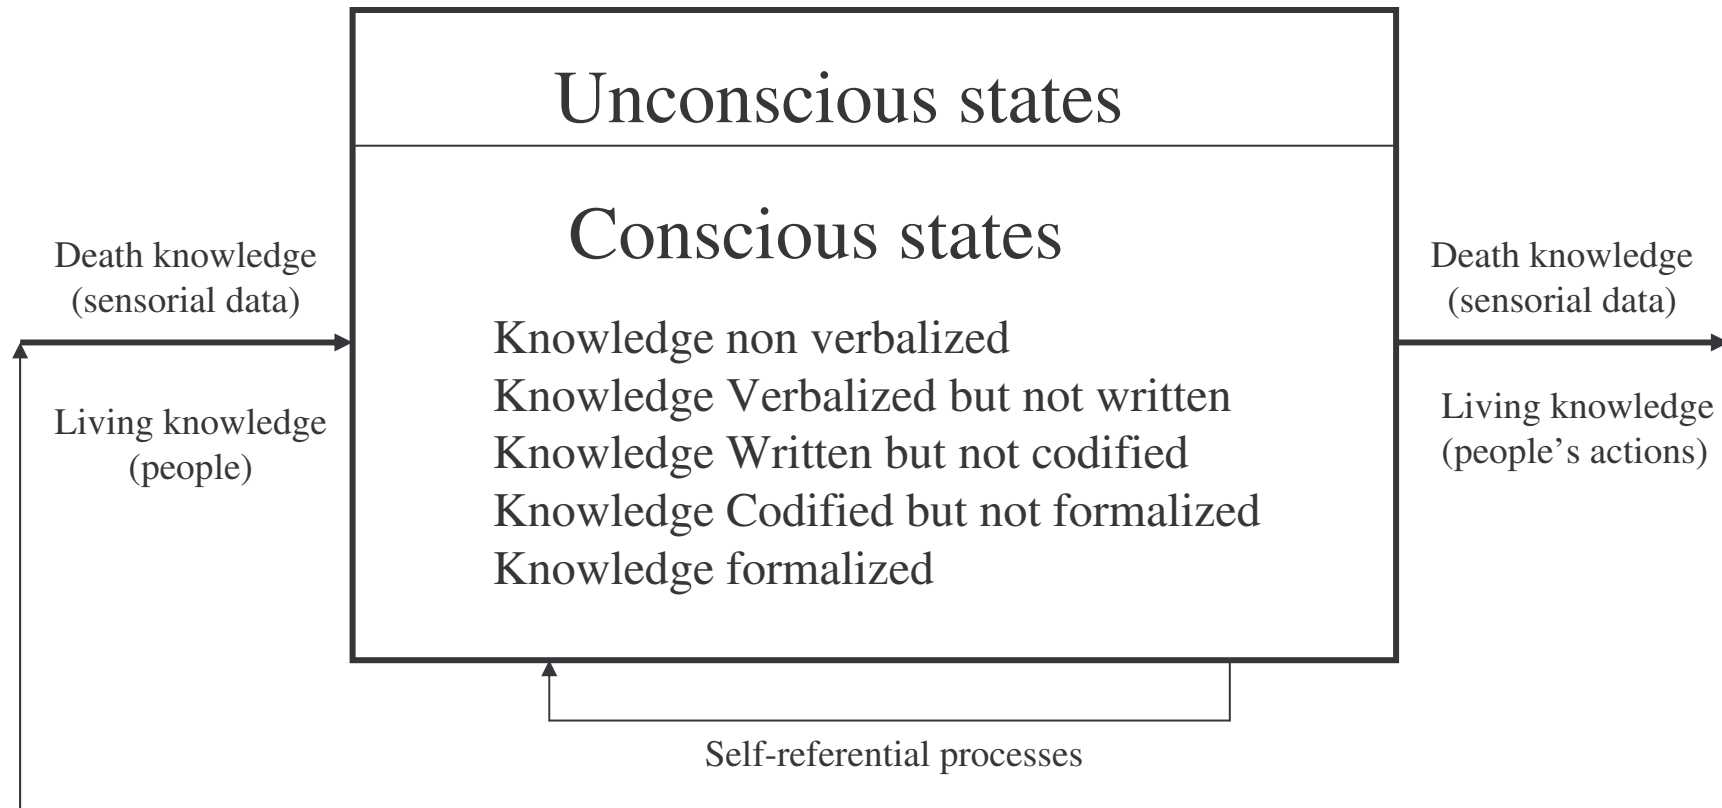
Unconscious states

Conscious states

Death knowledge
(sensorial data)

Living knowledge
(people)

Knowledge non verbalized
Knowledge Verbalized but not written
Knowledge Written but not codified
Knowledge Codified but not formalized
Knowledge formalized

Death knowledge
(sensorial data)

Living knowledge
(people's actions)

Self-referential processes